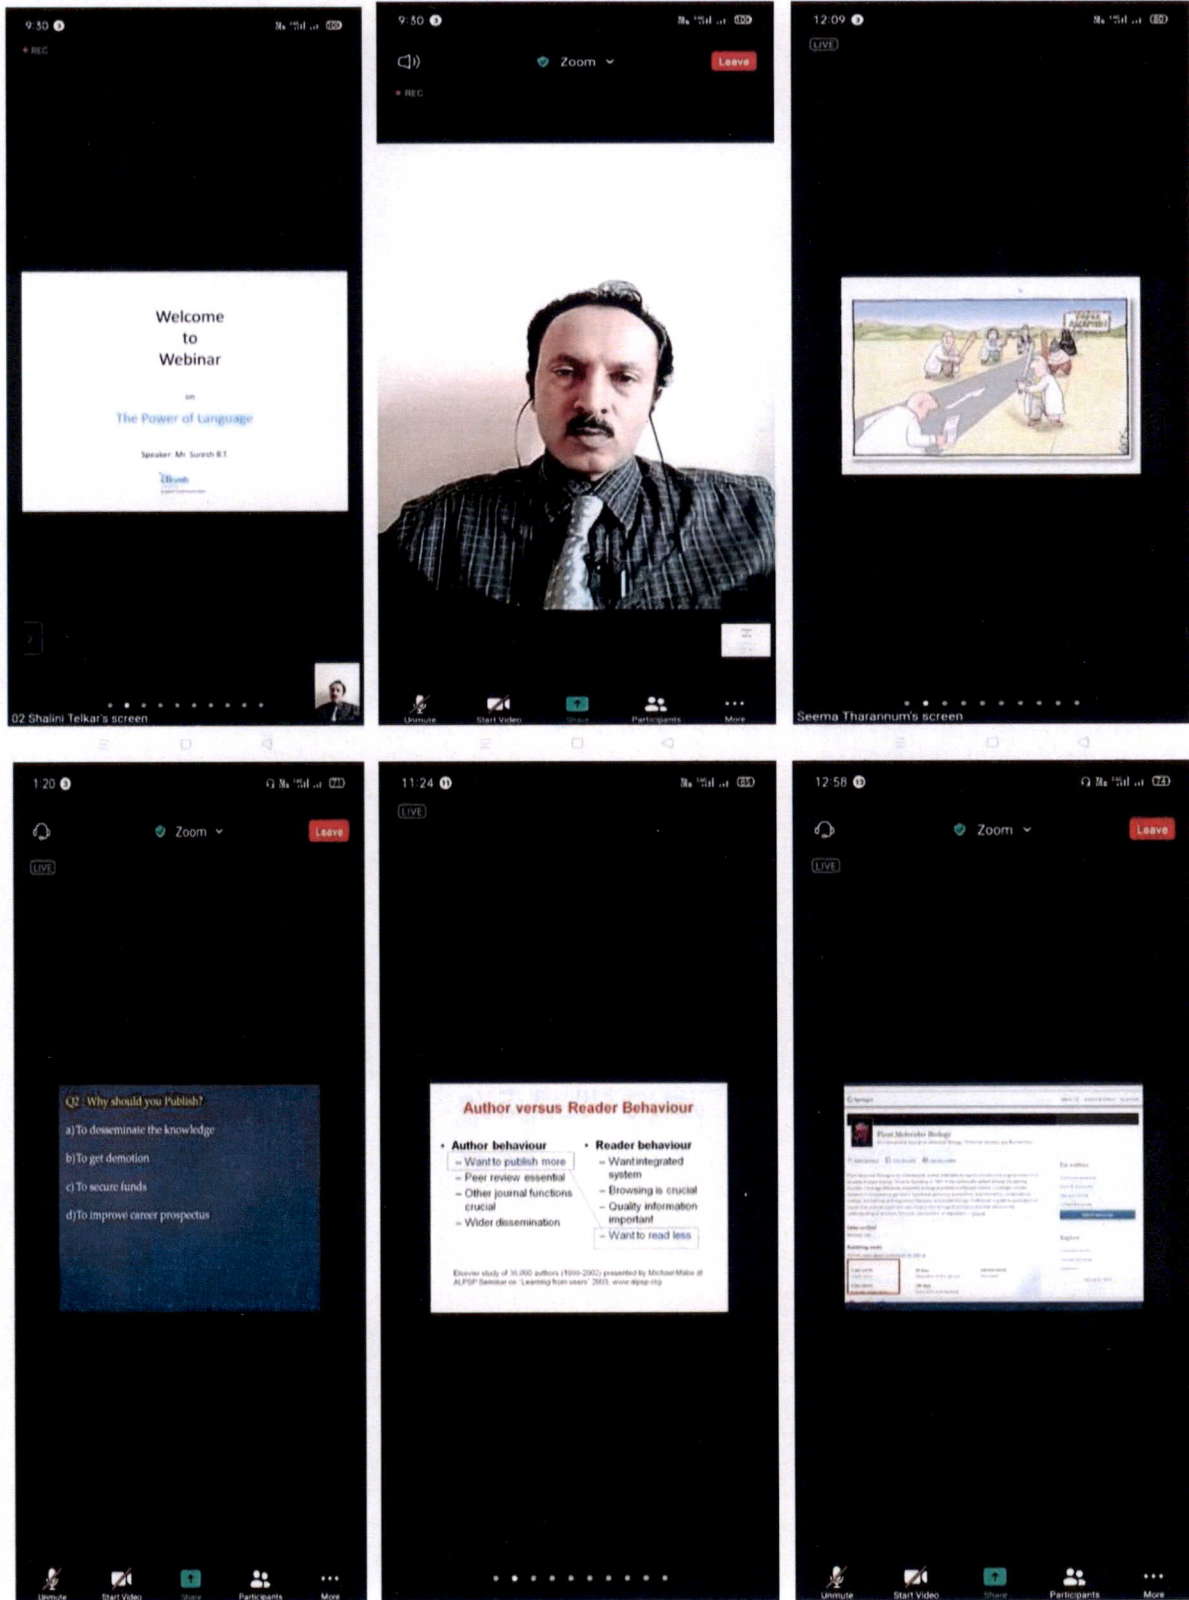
9:30

REC

Welcome to Webinar

on

The Power of Language

Speaker: Mr. Suresh B.T.

02 Shalini Telkar's screen

9:30

Zoom

Leave

REC

Unmute Start Video Share Participants More

12:09

LIVE

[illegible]

Seema Tharannum's screen

1:20

Zoom

Leave

LIVE

Q2 : Why should you Publish?

a) To disseminate the knowledge

b) To get demotion

c) To secure funds

d) To improve career prospectus

Unmute Start Video Share Participants More

11:24

LIVE

Author versus Reader Behaviour

• Author behaviour
– Want to publish more
– Peer review essential
– Other journal functions crucial
– Wider dissemination

• Reader behaviour
– Want integrated system
– Browsing is crucial
– Quality information important
– Want to read less

Elsevier study of 36,000 authors (1999-2002) presented by Michael Mabe at ALPSP Seminar on 'Learning from users' 2003, www.alpsp.org

12:58

Zoom

Leave

LIVE

Plant Molecular Biology

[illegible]

Unmute Start Video Share Participants More